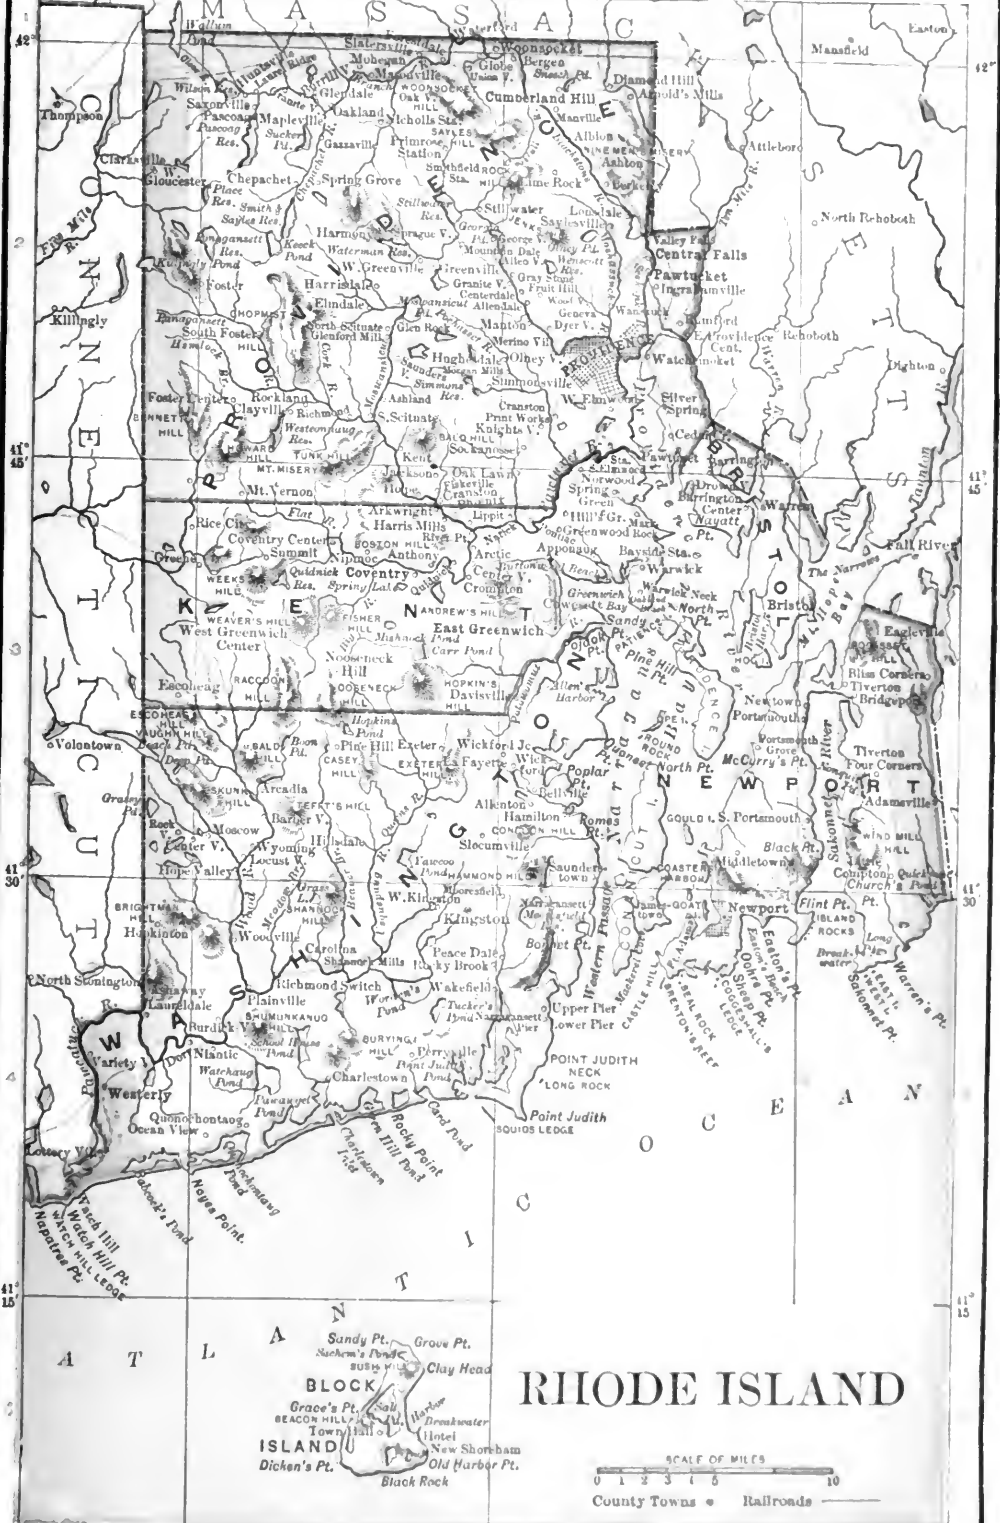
RHODE ISLAND

M A S S A C H U S E T T S

C O N N E C T I C U T

P R O V I D E N C E

K E N T

W A S H I N G T O N

N E W P O R T

B R I S T O L

A T L A N T I C O C E A N

42°
41° 45'
41° 30'
41° 15'

Woonsocket
Cumberland Hill
Diamond Hill
Arnold's Mills
Mansfield
Easton
Attleboro
North Rehoboth
Rehoboth
Dighton
Taunton
Thompson
Putnam
Killingly
Chepachet
Gloucester
Pascoag
Mapleville
Harmony
Foster
Harrisdale
Greenville
Smithfield
Lime Rock
Lonsdale
Saylesville
Central Falls
Pawtucket
Ingrahamville
Rumford
East Providence Cent.
Watchemoket
Providence
Olneyville
Manton
Johnston
Cranston
Silver Spring
Riverside
Barrington
Warren
Bristol
Fall River
Tiverton
Portsmouth
Newport
Middletown
Adamsville
Little Compton
Scituate
Hope
Coventry
Anthony
Arctic
Crompton
Apponaug
East Greenwich
West Greenwich Center
Warwick
Warwick Neck
Davisville
Wickford
Exeter
Slocumville
Kingston
Peace Dale
Wakefield
Narragansett Pier
Point Judith
Charlestown
Westerly
Watch Hill
Hopkinton
Ashaway
Richmond Switch
Carolina
Shannock Mills
Wyoming
Hope Valley
Moscow
Arcadia
Voluntown
North Stonington
Block Island
Sandy Pt.
Grove Pt.
Clay Head
New Shoreham
Old Harbor Pt.
Black Rock
Dicken's Pt.
Grace's Pt.

SCALE OF MILES
0 1 2 3 4 5 10
County Towns • Railroads